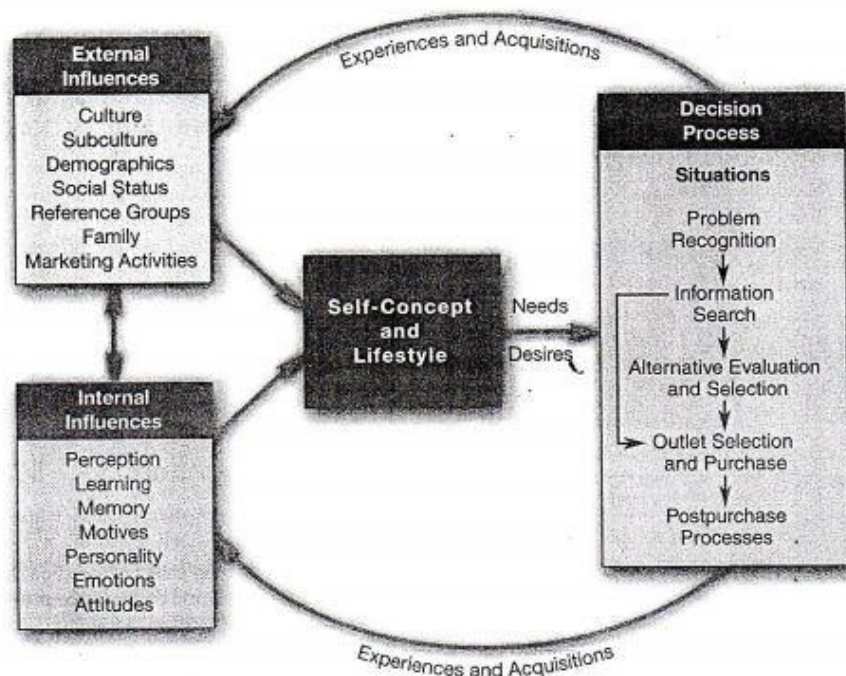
Experiences and Acquisitions

External Influences

Culture
Subculture
Demographics
Social Status
Reference Groups
Family
Marketing Activities

Internal Influences

Perception
Learning
Memory
Motives
Personality
Emotions
Attitudes

Self-Concept and Lifestyle

Needs

Desires

Decision Process

Situations

Problem Recognition

Information Search

Alternative Evaluation and Selection

Outlet Selection and Purchase

Postpurchase Processes

Experiences and Acquisitions